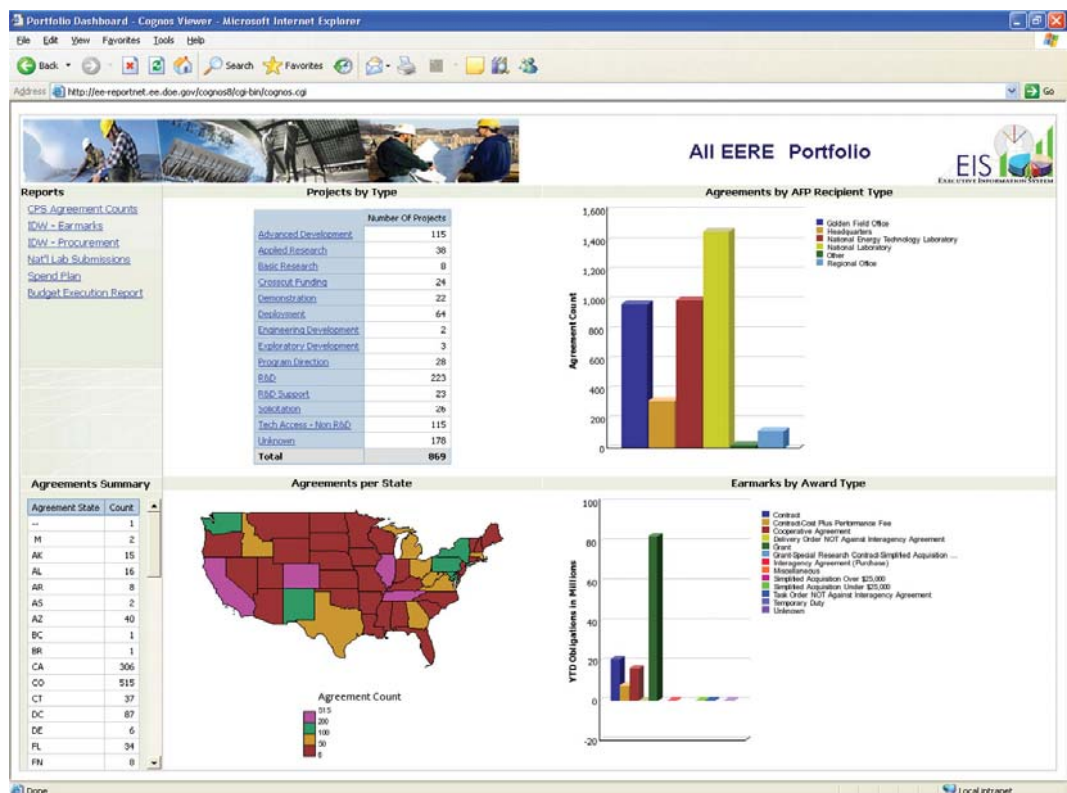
Portfolio Dashboard - Cognos Viewer - Microsoft Internet Explorer

File Edit View Favorites Tools Help

Back Search Favorites

Address http://ee-reportnet.ee.doe.gov/cognos8/cgi-bin/cognos.cgi Go

All EERE Portfolio

EIS
EXECUTIVE INFORMATION SYSTEM

Reports

CPS Agreement Counts
IDW - Earmarks
IDW - Procurement
Nat'l Lab Submissions
Spend Plan
Budget Execution Report

Projects by Type

| | Number Of Projects |
|---|---|
| Advanced Development | 115 |
| Applied Research | 38 |
| Basic Research | 8 |
| Crosscut Funding | 24 |
| Demonstration | 22 |
| Deployment | 64 |
| Engineering Development | 2 |
| Exploratory Development | 3 |
| Program Direction | 28 |
| R&D | 223 |
| R&D Support | 23 |
| Solicitation | 26 |
| Tech Access - Non R&D | 115 |
| Unknown | 178 |
| Total | 869 |

Agreements by AFP Recipient Type

1,600
1,400
1,200
1,000
800
600
400
200
0
Agreement Count

Golden Field Office
Headquarters
National Energy Technology Laboratory
National Laboratory
Other
Regional Office

Agreements Summary

| Agreement State | Count |
|---|---|
| -- | 1 |
| M | 2 |
| AK | 15 |
| AL | 16 |
| AR | 8 |
| AS | 2 |
| AZ | 40 |
| BC | 1 |
| BR | 1 |
| CA | 306 |
| CO | 515 |
| CT | 37 |
| DC | 87 |
| DE | 6 |
| FL | 34 |
| FN | 8 |

Agreements per State

Agreement Count
515
200
100
50
0

Earmarks by Award Type

100
80
60
40
20
0
-20
YTD Obligations in Millions

Contract
Contract:Cost Plus Performance Fee
Cooperative Agreement
Delivery Order NOT Against Interagency Agreement
Grant
Grant:Special Research Contract:Simplified Aquisition ...
Interagency Agreement (Purchase)
Miscellaneous
Simplified Acquisition Over $25,000
Simplified Acquisition Under $25,000
Task Order NOT Against Interagency Agreement
Temporary Duty
Unknown

Done
Local intranet